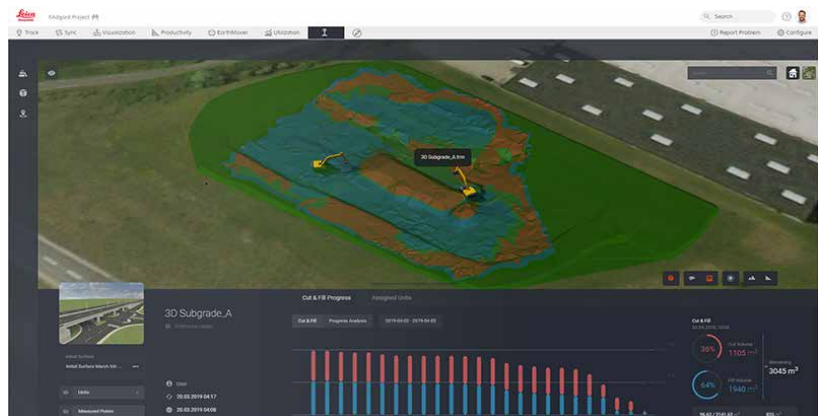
Leica
Ridgard Project
Track
Sync
Visualization
Productivity
EarthMover
Utilization
Search
Report Problem
Configure
3D Subgrade_A.tmr
3D Subgrade_A
Cut & Fill Progress
Assigned Units
Cut & Fill
Progress Analysis
2019-03-02 - 2019-04-02
Initial Surface
Initial Surface March 5th
Units
Measured Points
20.03.2019 04:17
20.03.2019 04:08
Cut & Fill
36%
Cut Volume
1105 $m^3$
Remaining
3045 $m^3$
64%
Fill Volume
1940 $m^3$